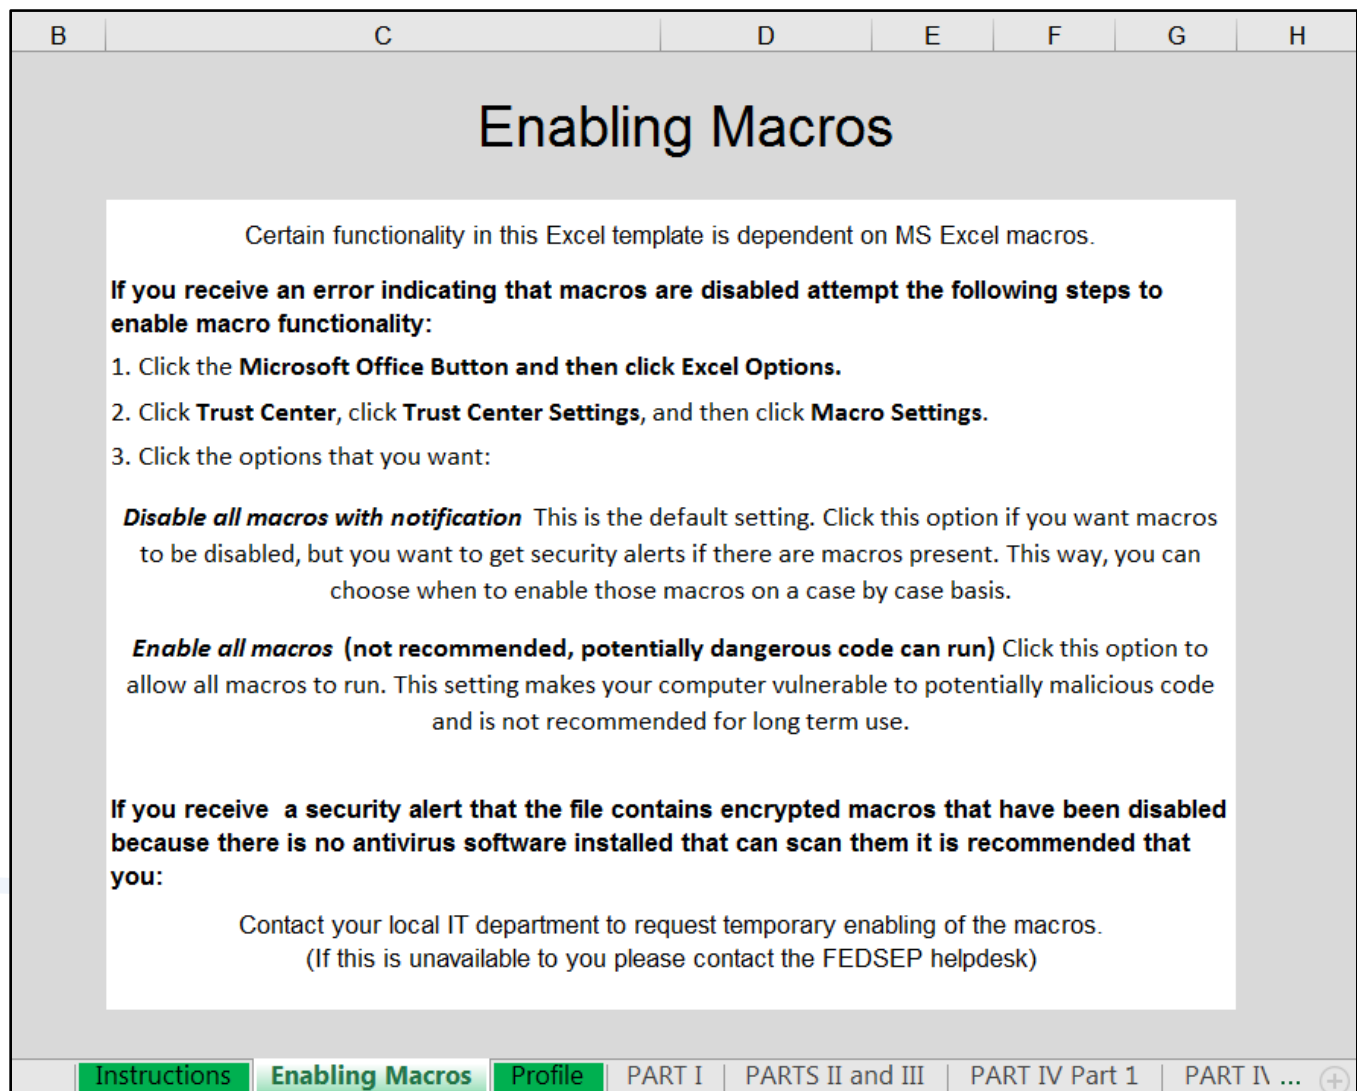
B C D E F G H

Enabling Macros

Certain functionality in this Excel template is dependent on MS Excel macros.

If you receive an error indicating that macros are disabled attempt the following steps to enable macro functionality:

1. Click the Microsoft Office Button and then click Excel Options.

2. Click Trust Center, click Trust Center Settings, and then click Macro Settings.

3. Click the options that you want:

Disable all macros with notification This is the default setting. Click this option if you want macros to be disabled, but you want to get security alerts if there are macros present. This way, you can choose when to enable those macros on a case by case basis.

Enable all macros (not recommended, potentially dangerous code can run) Click this option to allow all macros to run. This setting makes your computer vulnerable to potentially malicious code and is not recommended for long term use.

If you receive a security alert that the file contains encrypted macros that have been disabled because there is no antivirus software installed that can scan them it is recommended that you:

Contact your local IT department to request temporary enabling of the macros.
(If this is unavailable to you please contact the FEDSEP helpdesk)

Instructions | Enabling Macros | Profile | PART I | PARTS II and III | PART IV Part 1 | PART I\ ...